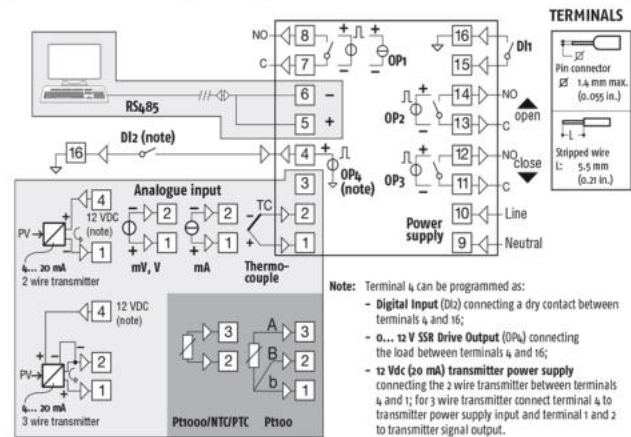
TERMINALS

Pin connector
Ø 1.4 mm max.
(0.055 in.)

Stripped wire
L: 5.5 mm
(0.21 in.)

NO 8
C 7
OP1
16 DI1
15
RS485
6 –
5 +
14 NO
OP2
13 C
open
12 NO
close
OP3
11 C
DI2 (note)
16
4
OP4 (note)
3
Analogue input
12 VDC (note)
PV
2
1
4... 20 mA
2 wire transmitter
2
1
mV, V
2
1
mA
TC
2
1
Thermo-couple
Power supply
10 Line
9 Neutral
12 VDC (note)
4
PV
2
1
4... 20 mA
3 wire transmitter
3
2
Pt1000/NTC/PTC
A 3
B 2
b 1
Pt100

Note: Terminal 4 can be programmed as:
– Digital Input (DI2) connecting a dry contact between terminals 4 and 16;
– 0... 12 V SSR Drive Output (OP4) connecting the load between terminals 4 and 16;
– 12 Vdc (20 mA) transmitter power supply connecting the 2 wire transmitter between terminals 4 and 1; for 3 wire transmitter connect terminal 4 to transmitter power supply input and terminal 1 and 2 to transmitter signal output.